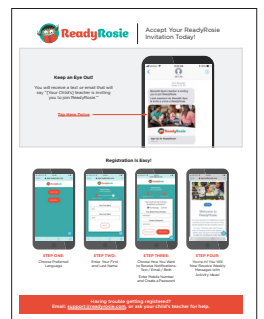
ReadyRosie

Accept Your ReadyRosie Invitation Today!

Keep an Eye Out!

You will receive a text or email that will say "[Your Child's] teacher is inviting you to join ReadyRosie."

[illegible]

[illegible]

ReadyRosie

Registration is Easy!

STEP ONE: Choose Preferred Language

STEP TWO: Enter Your First and Last Name

STEP THREE: Choose How You Want to Receive Notifications Text / Email / Both. Enter Mobile Number and Create a Password

STEP FOUR: You're In! You Will Now Receive Weekly Messages with Activity Ideas!

Having trouble getting registered? Email: support@readyrosie.com, or ask your child's teacher for help.